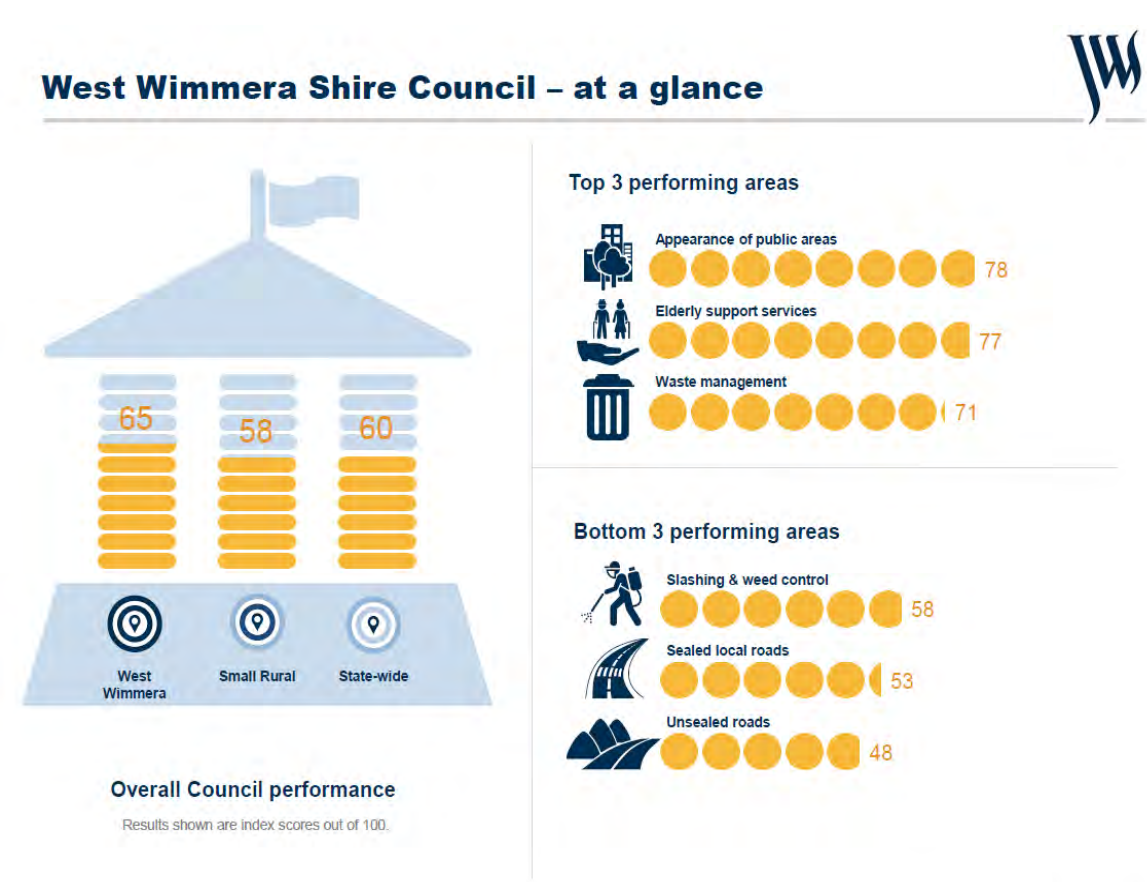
West Wimmera Shire Council – at a glance

JWS

65

58

60

West Wimmera

Small Rural

State-wide

Overall Council performance

Results shown are index scores out of 100.

Top 3 performing areas

Appearance of public areas

78

Elderly support services

77

Waste management

71

Bottom 3 performing areas

Slashing & weed control

58

Sealed local roads

53

Unsealed roads

48